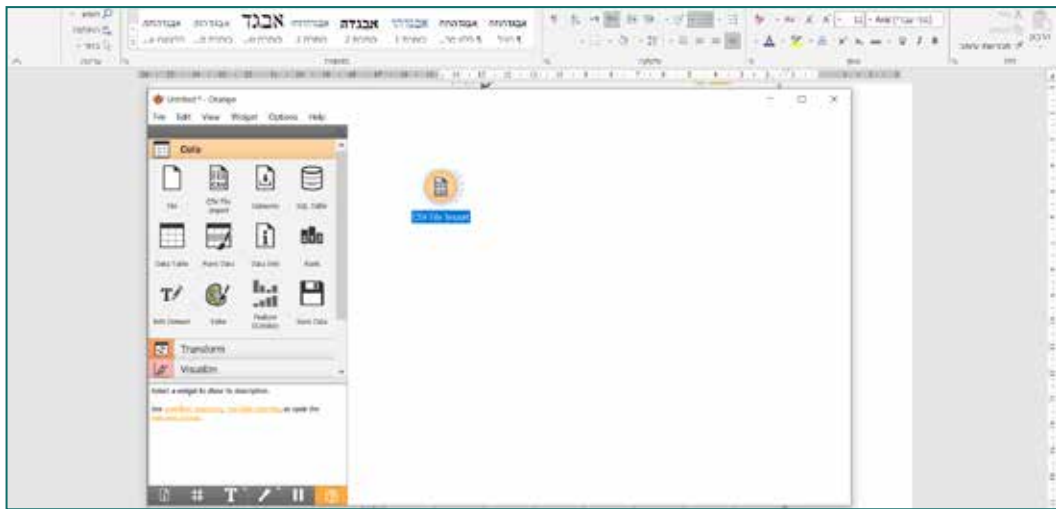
Untitled * - Orange

File Edit View Widget Options Help

Data

File
CSV File Import
Datasets
SQL Table
Data Table
Paint Data
Data Info
Rank
Edit Domain
Color
Feature Statistics
Save Data

Transform
Visualize

Select a widget to show its description.

See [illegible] as guide for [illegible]

CSV File Import

אבגד אבגדה אבגדה

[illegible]